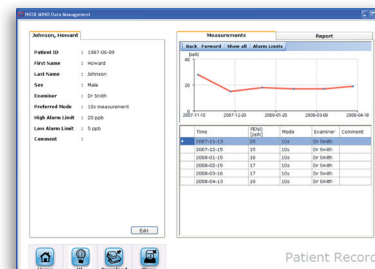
NIOX MINO Data Management

Johnson, Howard

Patient ID : 1987-06-09
First Name : Howard
Last Name : Johnson
Sex : Male
Examiner : Dr Smith
Preferred Mode : 10s measurement
High Alarm Limit : 20 ppb
Low Alarm Limit : 5 ppb
Comment :

Edit

Measurements | Report

Back | Forward | Show all | Alarm Limits

[ppb]
40
20
0

2007-11-10 | 2007-12-20 | 2008-01-30 | 2008-03-09 | 2008-04-18

| Time | FENO [ppb] | Mode | Examiner | Comment |
|---|---|---|---|---|
| 2007-11-13 | 26 | 10s | Dr Smith | |
| 2007-12-15 | 15 | 10s | Dr Smith | |
| 2008-01-15 | 19 | 10s | Dr Smith | |
| 2008-02-15 | 18 | 10s | Dr Smith | |
| 2008-03-16 | 17 | 10s | Dr Smith | |
| 2008-04-13 | 19 | 10s | Dr Smith | |

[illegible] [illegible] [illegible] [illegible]

Patient Record